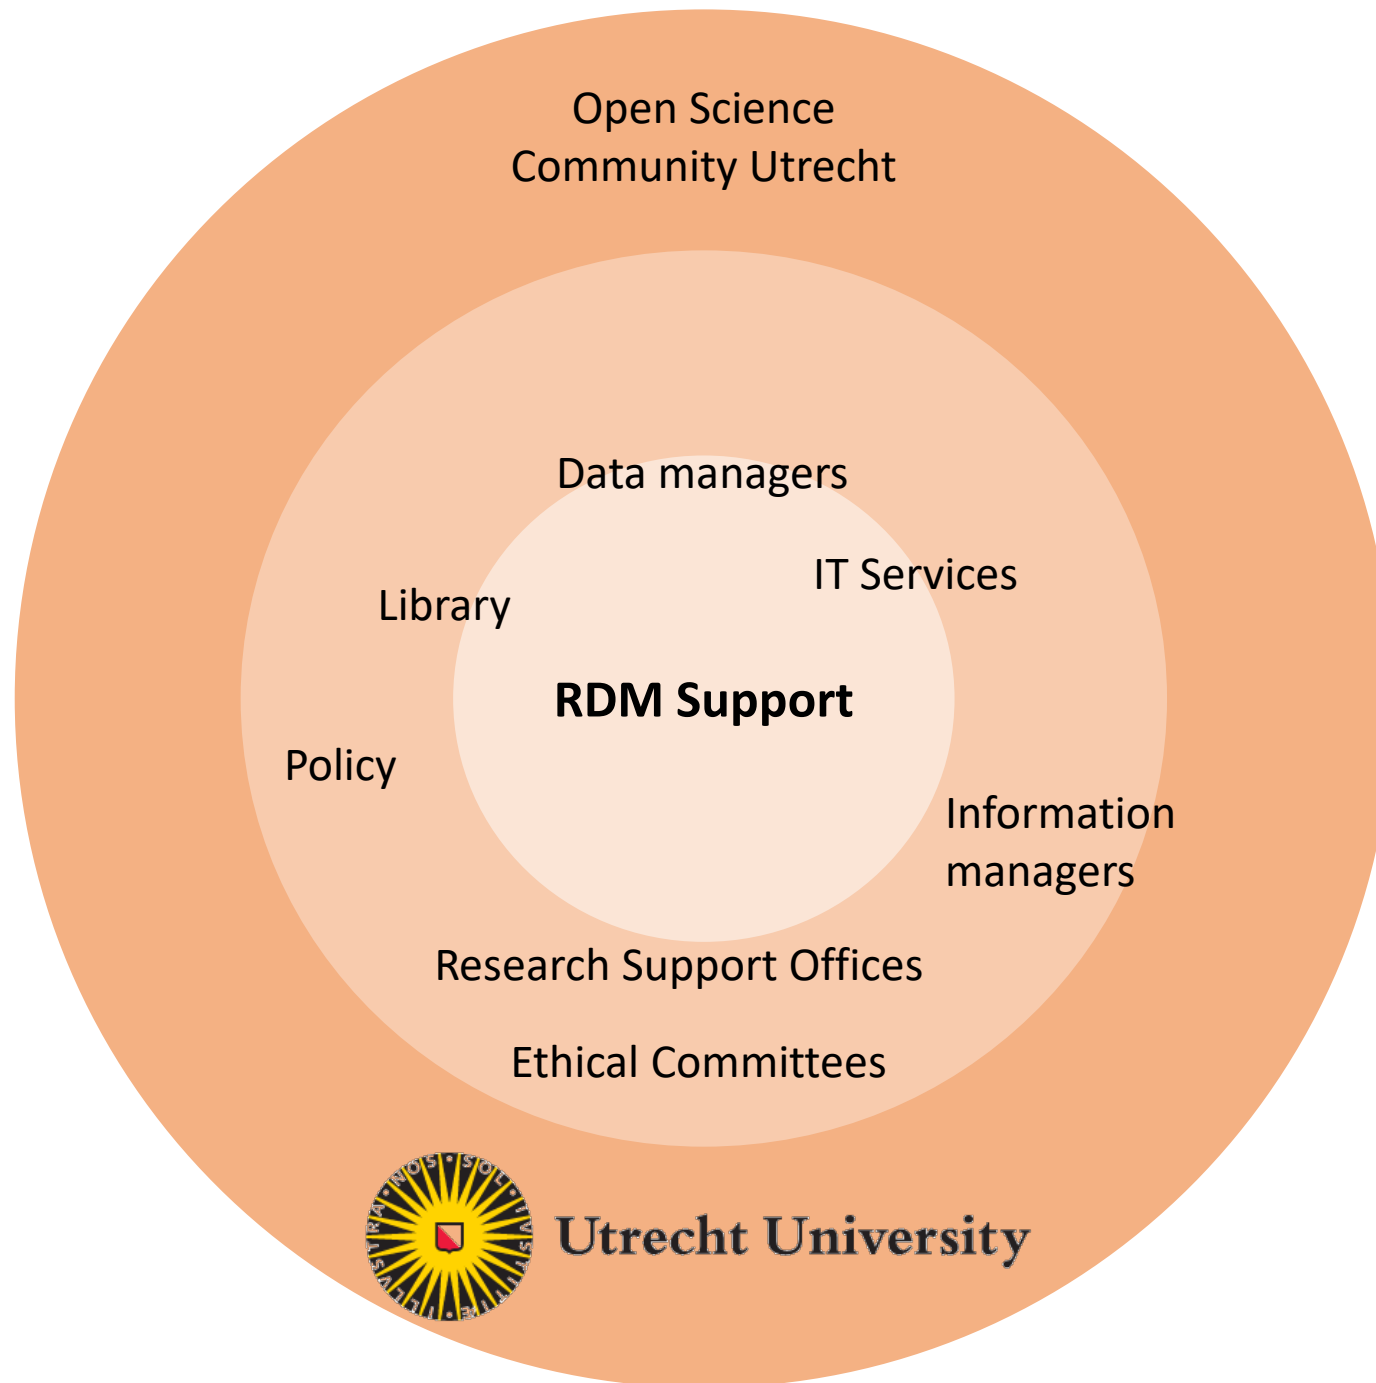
Open Science
Community Utrecht

Data managers

IT Services

Library

RDM Support

Policy

Information managers

Research Support Offices

Ethical Committees

SOL IUSTITIAE ILLUSTRA NOS

Utrecht University